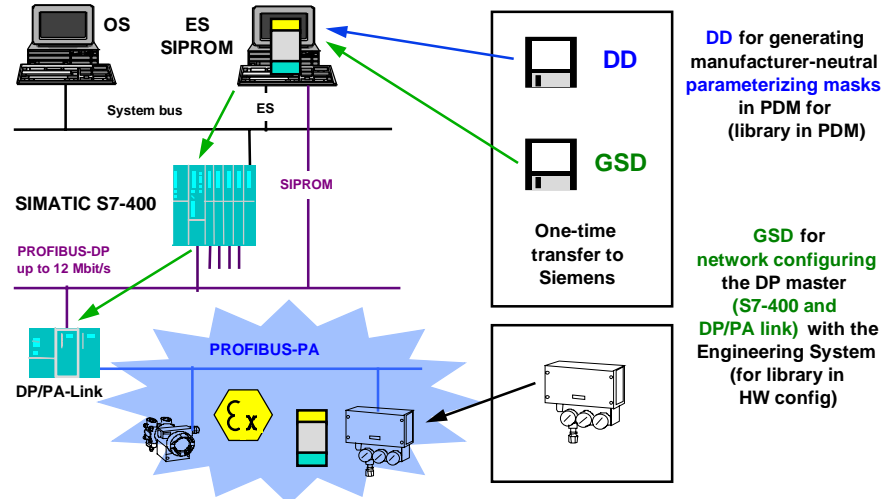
OS

ES
SIPROM

System bus

ES

SIPROM

SIMATIC S7-400

PROFIBUS-DP
up to 12 Mbit/s

DP/PA-Link

PROFIBUS-PA

DD

GSD

One-time transfer to Siemens

DD for generating manufacturer-neutral parameterizing masks in PDM for (library in PDM)

GSD for network configuring the DP master (S7-400 and DP/PA link) with the Engineering System (for library in HW config)